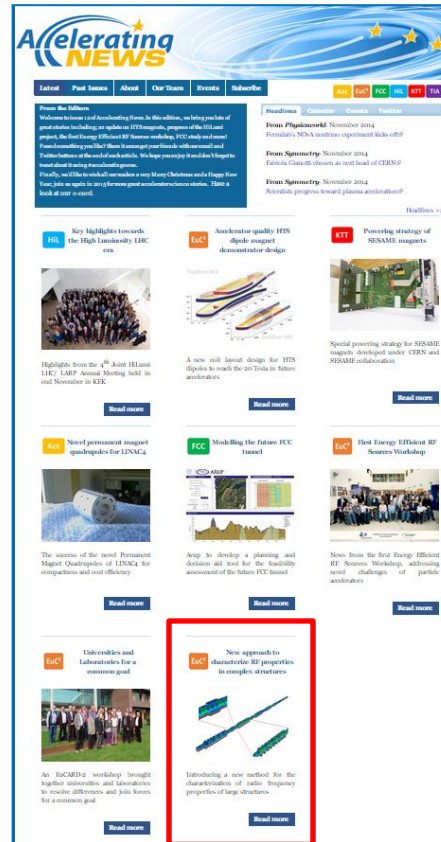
Accelerating NEWS

Latest | Past Issues | About | Our Team | Events | Subscribe

Acc | EuC² | FCC | HiL | KTT | TIA

From the Editors
Welcome to issue 12 of Accelerating News. In this edition, we bring you lots of great stories including an update on HTS magnets, progress of the HiLumi project, the first Energy Efficient RF Sources workshop, FCC study and more! Found something you like? Share it amongst your friends with our email and Twitter buttons at the end of each article. We hope you enjoy it and don't forget to tweet about it using #acceleratingnews.
Finally, we'd like to wish all our readers a very Merry Christmas and a Happy New Year, join us again in 2015 for more great accelerator science stories. Have a look at our e-card.

Headlines | Calendar | Events | Twitter

From Physicsworld November 2014
Fermilab's NOvA neutrino experiment kicks off

From Symmetry November 2014
Fabiola Gianotti chosen as next head of CERN

From Symmetry November 2014
Scientists progress toward plasma acceleration

Headlines >>

HiL Key highlights towards the High Luminosity LHC era

Highlights from the 4th Joint HiLumi LHC/ LARP Annual Meeting held in end November in KEK

Read more

EuC² Accelerator quality HTS dipole magnet demonstrator design

A new coil layout design for HTS dipoles to reach the 20 Tesla in future accelerators

Read more

KTT Powering strategy of SESAME magnets

Special powering strategy for SESAME magnets developed under CERN and SESAME collaboration

Read more

Acc Novel permanent magnet quadrupoles for LINAC4

The success of the novel Permanent Magnet Quadrupoles of LINAC4 for compactness and cost efficiency

Read more

FCC Modelling the future FCC tunnel

ARUP

Arup to develop a planning and decision aid tool for the feasibility assessment of the future FCC tunnel

Read more

EuC² First Energy Efficient RF Sources Workshop

News from the first Energy Efficient RF Sources Workshop, addressing novel challenges of particle accelerators

Read more

EuC² Universities and Laboratories for a common goal

An EuCARD-2 workshop brought together universities and laboratories to resolve differences and join forces for a common goal

Read more

EuC² New approach to characterize RF properties in complex structures

Introducing a new method for the characterization of radio frequency properties of large structures

Read more